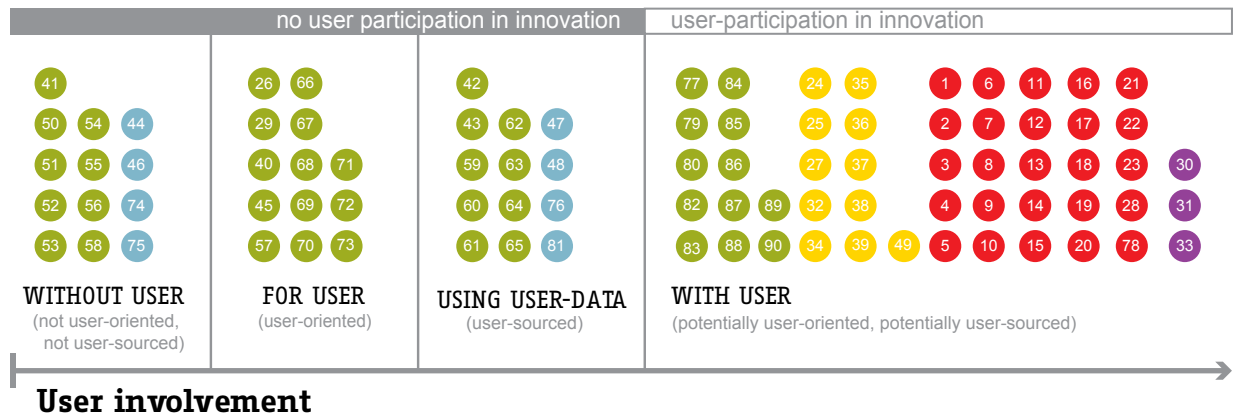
no user participation in innovation

user-participation in innovation

41
50 54 44
51 55 46
52 56 74
53 58 75

WITHOUT USER
(not user-oriented, not user-sourced)

26 66
29 67
40 68 71
45 69 72
57 70 73

FOR USER
(user-oriented)

42
43 62 47
59 63 48
60 64 76
61 65 81

USING USER-DATA
(user-sourced)

77 84 24 35 1 6 11 16 21
79 85 25 36 2 7 12 17 22
80 86 27 37 3 8 13 18 23 30
82 87 89 32 38 4 9 14 19 28 31
83 88 90 34 39 49 5 10 15 20 78 33

WITH USER
(potentially user-oriented, potentially user-sourced)

User involvement